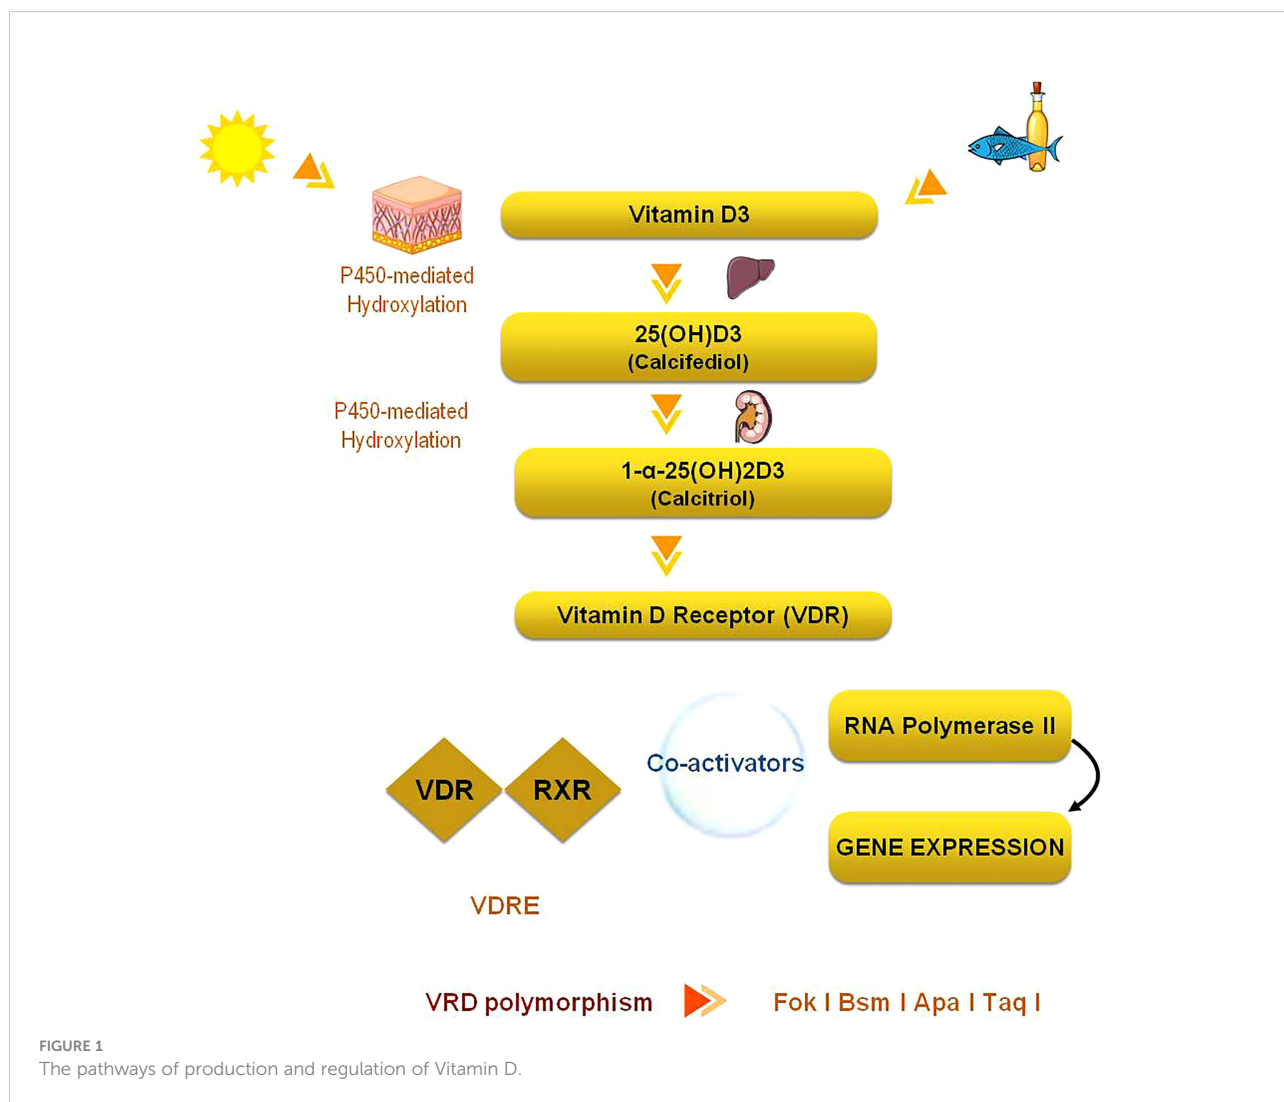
Vitamin D3

P450-mediated Hydroxylation

25(OH)D3 (Calcifediol)

P450-mediated Hydroxylation

1-α-25(OH)2D3 (Calcitriol)

Vitamin D Receptor (VDR)

VDR

RXR

Co-activators

RNA Polymerase II

GENE EXPRESSION

VDRE

VRD polymorphism

Fok I Bsm I Apa I Taq I

FIGURE 1
The pathways of production and regulation of Vitamin D.